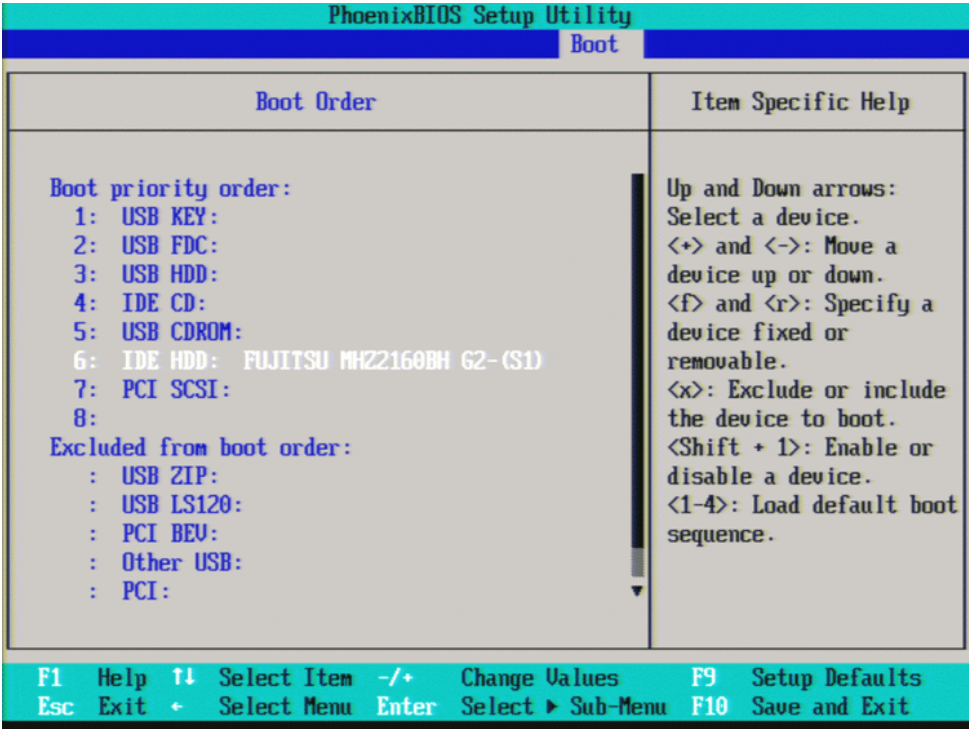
PhoenixBIOS Setup Utility
Boot

Boot Order

Boot priority order:
1: USB KEY:
2: USB FDC:
3: USB HDD:
4: IDE CD:
5: USB CDROM:
6: IDE HDD: FUJITSU MHZ2160BH G2-(S1)
7: PCI SCSI:
8:
Excluded from boot order:
: USB ZIP:
: USB LS120:
: PCI BEV:
: Other USB:
: PCI:

Item Specific Help

Up and Down arrows: Select a device. <+> and <->: Move a device up or down. <f> and <r>: Specify a device fixed or removable. <x>: Exclude or include the device to boot. <Shift + 1>: Enable or disable a device. <1-4>: Load default boot sequence.

F1 Help ↑↓ Select Item -/+ Change Values F9 Setup Defaults
Esc Exit ← Select Menu Enter Select ▶ Sub-Menu F10 Save and Exit